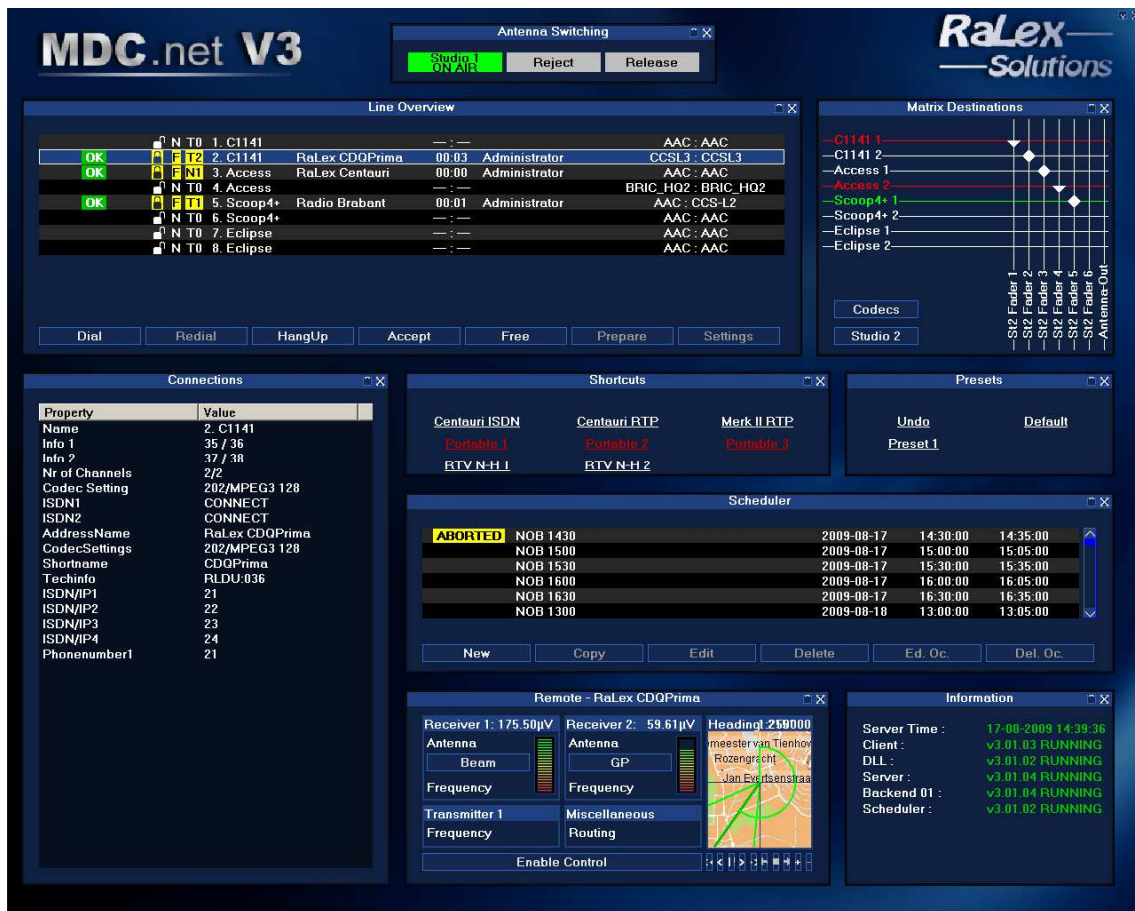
MDC.net V3

Antenna Switching
Studio 1 ON AIR
Reject
Release

RaLex Solutions

Line Overview

| | | | | | |
|---|---|---|---|---|---|
| | N T0 1. C1141 | | —:— | | AAC : AAC |
| OK | F T2 2. C1141 | RaLex CDQPrima | 00:03 | Administrator | CCSL3 : CCSL3 |
| OK | F N1 3. Access | RaLex Centauri | 00:00 | Administrator | AAC : AAC |
| | N T0 4. Access | | —:— | | BRIC_HQ2 : BRIC_HQ2 |
| OK | F T1 5. Scoop4+ | Radio Brabant | 00:01 | Administrator | AAC : CCS-L2 |
| | N T0 6. Scoop4+ | | —:— | | AAC : AAC |
| | N T0 7. Eclipse | | —:— | | AAC : AAC |
| | N T0 8. Eclipse | | —:— | | AAC : AAC |

Dial Redial HangUp Accept Free Prepare Settings

Matrix Destinations
C1141 1
C1141 2
Access 1
Access 2
Scoop4+ 1
Scoop4+ 2
Eclipse 1
Eclipse 2
Codecs
Studio 2
St2 Fader 1
St2 Fader 2
St2 Fader 3
St2 Fader 4
St2 Fader 5
St2 Fader 6
Antenna-Out

Connections

| Property | Value |
|---|---|
| Name | 2. C1141 |
| Info 1 | 35 / 36 |
| Info 2 | 37 / 38 |
| Nr of Channels | 2/2 |
| Codec Setting | 202/MPEG3 128 |
| ISDN1 | CONNECT |
| ISDN2 | CONNECT |
| AddressName | RaLex CDQPrima |
| CodecSettings | 202/MPEG3 128 |
| Shortname | CDQPrima |
| Techinfo | RLDU:036 |
| ISDN/IP1 | 21 |
| ISDN/IP2 | 22 |
| ISDN/IP3 | 23 |
| ISDN/IP4 | 24 |
| Phonenumber1 | 21 |

Shortcuts
Centauri ISDN
Centauri RTP
Merk II RTP
Portable 1
Portable 2
Portable 3
RTV N-H 1
RTV N-H 2

Presets
Undo
Default
Preset 1

Scheduler

| | | | | |
|---|---|---|---|---|
| ABORTED | NOB 1430 | 2009-08-17 | 14:30:00 | 14:35:00 |
| | NOB 1500 | 2009-08-17 | 15:00:00 | 15:05:00 |
| | NOB 1530 | 2009-08-17 | 15:30:00 | 15:35:00 |
| | NOB 1600 | 2009-08-17 | 16:00:00 | 16:05:00 |
| | NOB 1630 | 2009-08-17 | 16:30:00 | 16:35:00 |
| | NOB 1300 | 2009-08-18 | 13:00:00 | 13:05:00 |

New Copy Edit Delete Ed. Oc. Del. Oc.

Remote - RaLex CDQPrima
Receiver 1: 175.50µV
Antenna
Beam
Frequency
Receiver 2: 59.61µV
Antenna
GP
Frequency
Heading: 259000
meester van Tienhov
Rozengracht
Jan Evertsenstraa
Transmitter 1
Frequency
Miscellaneous
Routing
Enable Control

Information
Server Time : 17-08-2009 14:39:36
Client : v3.01.03 RUNNING
DLL : v3.01.02 RUNNING
Server : v3.01.04 RUNNING
Backend 01 : v3.01.04 RUNNING
Scheduler : v3.01.02 RUNNING